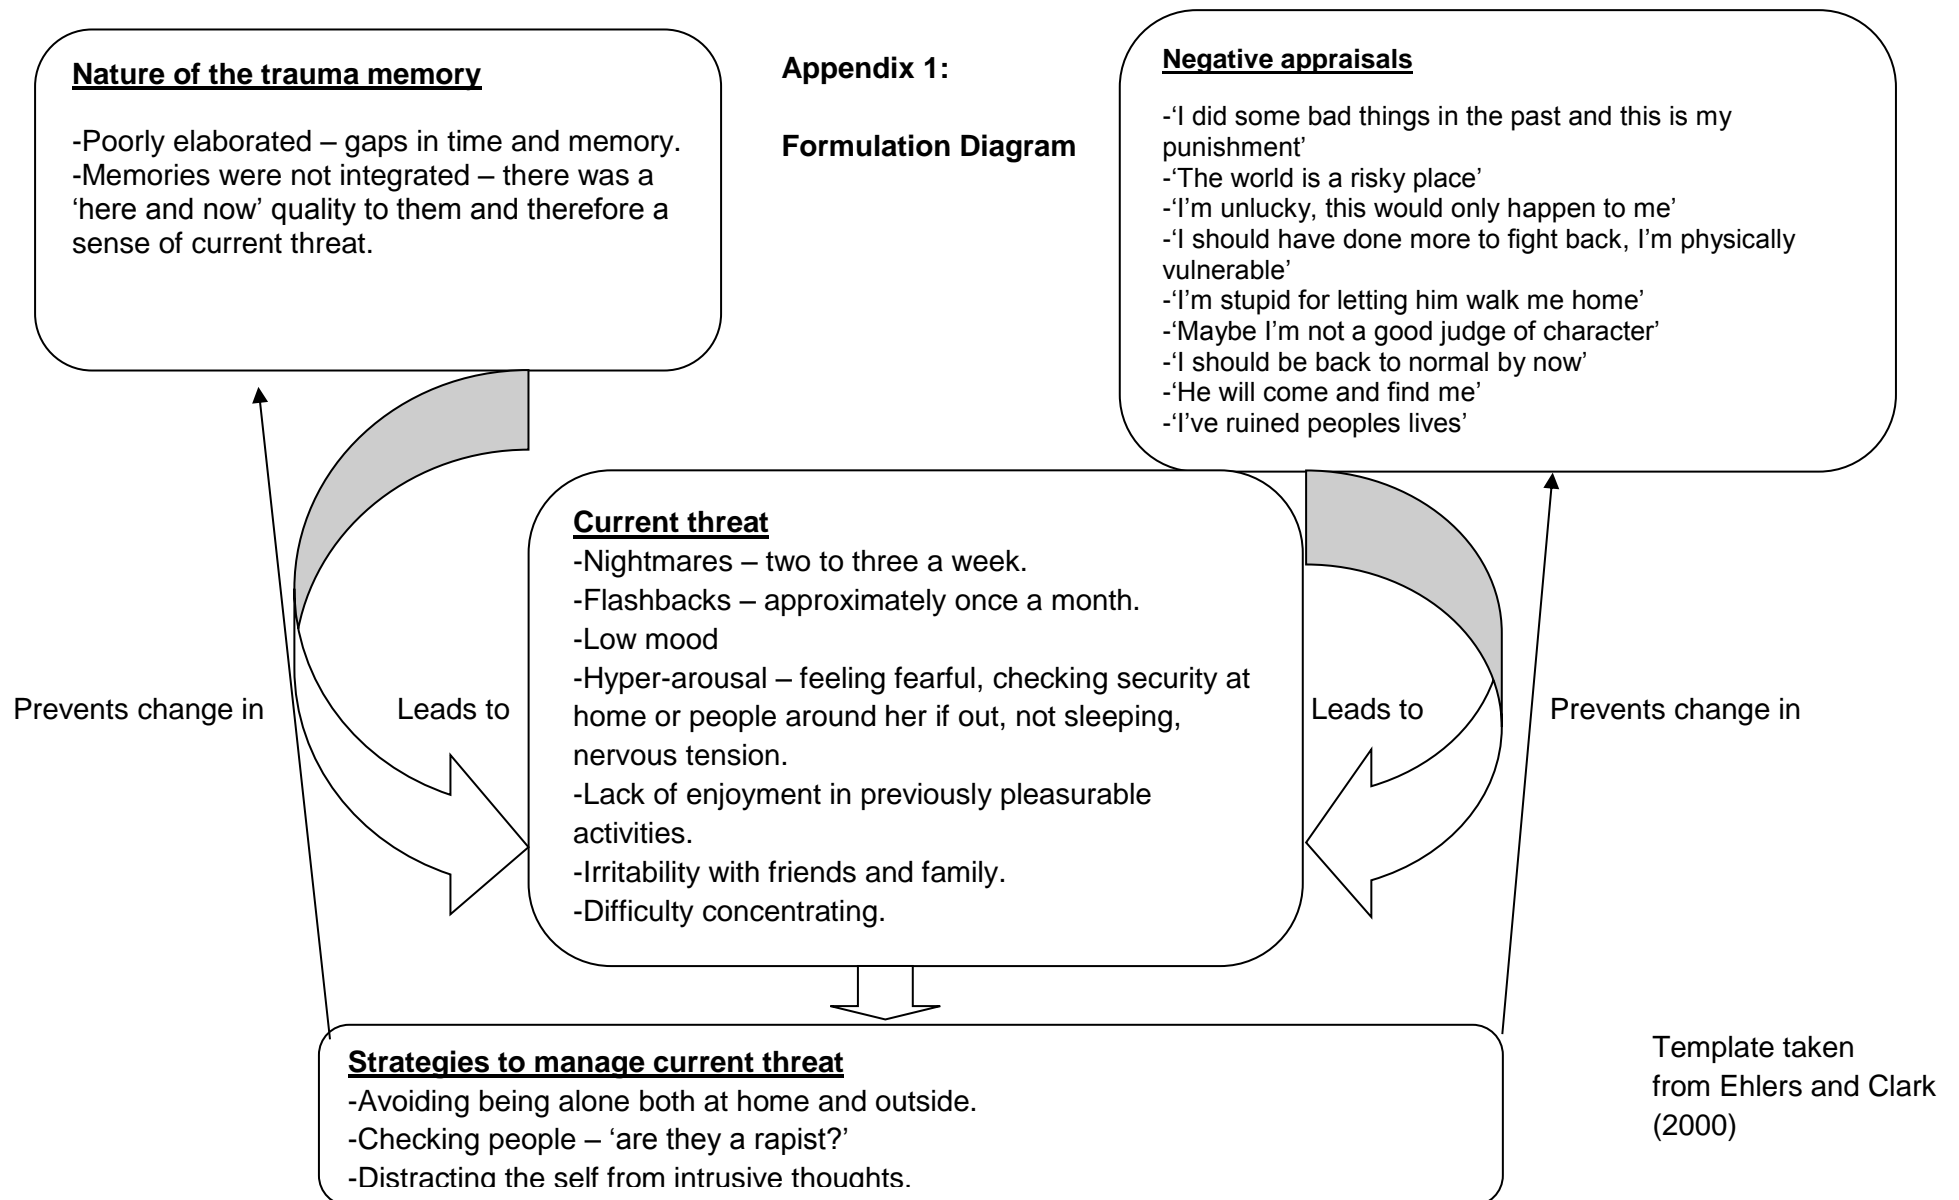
Appendix 1:

Formulation Diagram

**Nature of the trauma memory**

-Poorly elaborated – gaps in time and memory.
-Memories were not integrated – there was a 'here and now' quality to them and therefore a sense of current threat.

**Negative appraisals**

-'I did some bad things in the past and this is my punishment'
-'The world is a risky place'
-'I'm unlucky, this would only happen to me'
-'I should have done more to fight back, I'm physically vulnerable'
-'I'm stupid for letting him walk me home'
-'Maybe I'm not a good judge of character'
-'I should be back to normal by now'
-'He will come and find me'
-'I've ruined peoples lives'

Prevents change in

Leads to

**Current threat**
-Nightmares – two to three a week.
-Flashbacks – approximately once a month.
-Low mood
-Hyper-arousal – feeling fearful, checking security at home or people around her if out, not sleeping, nervous tension.
-Lack of enjoyment in previously pleasurable activities.
-Irritability with friends and family.
-Difficulty concentrating.

Leads to

Prevents change in

**Strategies to manage current threat**
-Avoiding being alone both at home and outside.
-Checking people – 'are they a rapist?'
-Distracting the self from intrusive thoughts.

Template taken from Ehlers and Clark (2000)